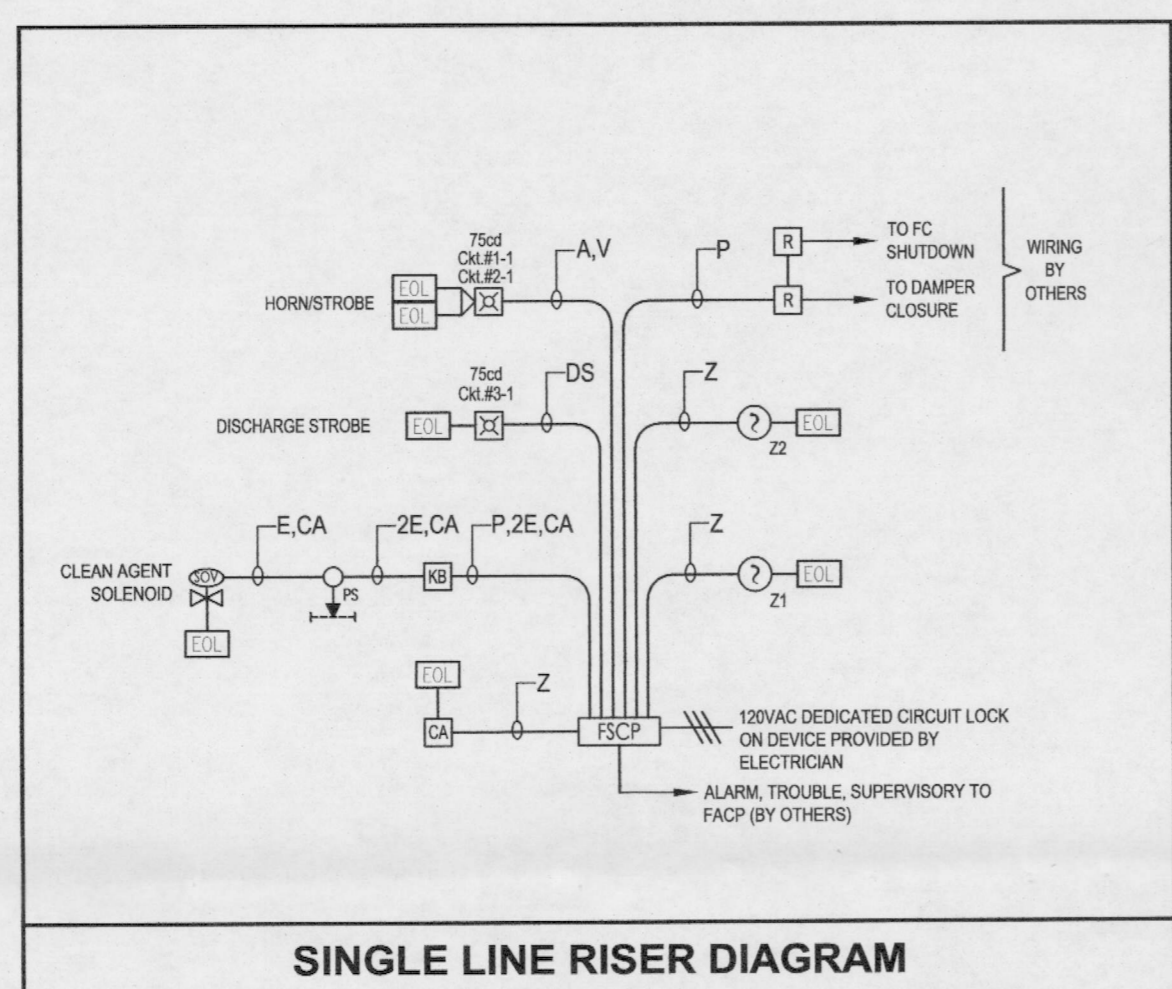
75cd
Ckt.#1-1
Ckt.#2-1

A,V

P

R

TO FC SHUTDOWN

WIRING BY OTHERS

HORN/STROBE

EOL
EOL

R

TO DAMPER CLOSURE

75cd
Ckt.#3-1

DS

Z

DISCHARGE STROBE

EOL

EOL

Z2

E,CA

2E,CA

P,2E,CA

Z

CLEAN AGENT SOLENOID

SOV

KB

EOL

Z1

PS

EOL

EOL

Z

CA

FSCP

120VAC DEDICATED CIRCUIT LOCK ON DEVICE PROVIDED BY ELECTRICIAN

ALARM, TROUBLE, SUPERVISORY TO FACP (BY OTHERS)

SINGLE LINE RISER DIAGRAM